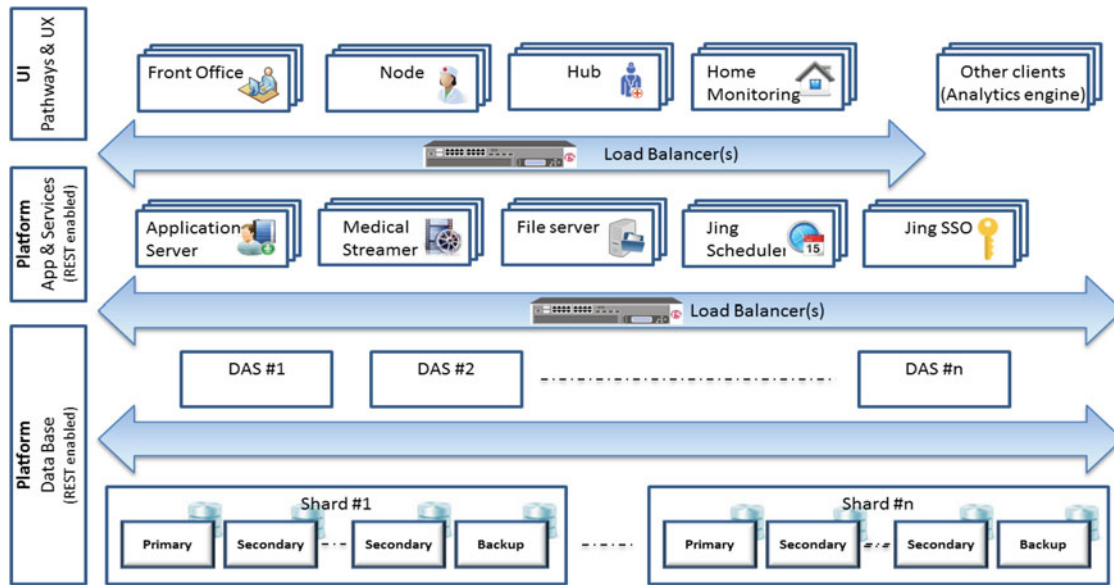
UI
Pathways & UX

Front Office

Node

Hub

Home Monitoring

Other clients (Analytics engine)

Load Balancer(s)

Platform
App & Services
(REST enabled)

Application Server

Medical Streamer

File server

Jing Scheduler

15

Jing SSO

Load Balancer(s)

Platform
Data Base
(REST enabled)

DAS #1

DAS #2

DAS #n

Shard #1

Primary

Secondary

Secondary

Backup

Shard #n

Primary

Secondary

Secondary

Backup